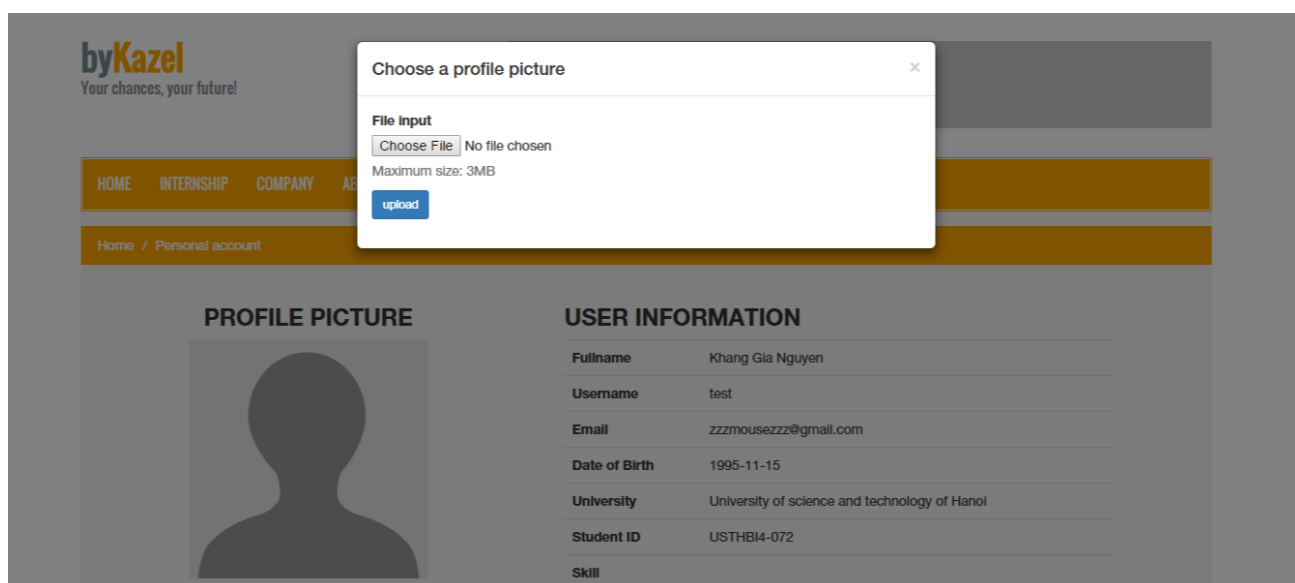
byKazel
Your chances, your future!

Choose a profile picture
×

File input
Choose File No file chosen
Maximum size: 3MB
upload

HOME INTERNSHIP COMPANY AB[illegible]

Home / Personal account

PROFILE PICTURE

USER INFORMATION

| | |
|---|---|
| Fullname | Khang Gia Nguyen |
| Username | test |
| Email | zzzmousezzz@gmail.com |
| Date of Birth | 1995-11-15 |
| University | University of science and technology of Hanoi |
| Student ID | USTHBI4-072 |
| Skill | |